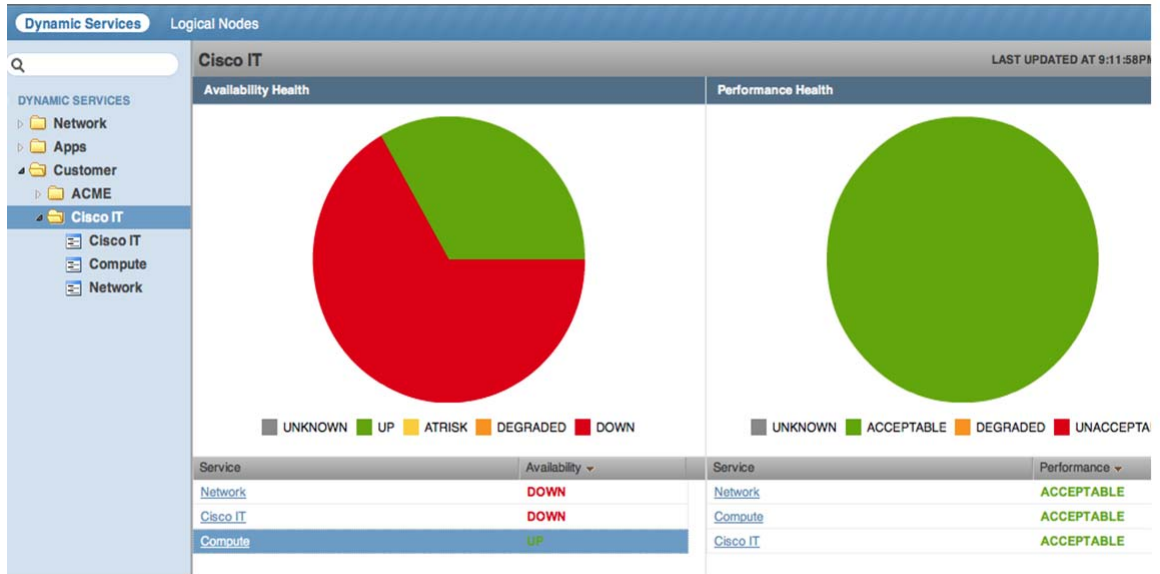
Dynamic Services Logical Nodes

DYNAMIC SERVICES
Network
Apps
Customer
ACME
Cisco IT
Cisco IT
Compute
Network

Cisco IT
LAST UPDATED AT 9:11:58PM

Availability Health

UNKNOWN UP ATRISK DEGRADED DOWN

| Service | Availability |
|---|---|
| Network | DOWN |
| Cisco IT | DOWN |
| Compute | UP |

Performance Health

UNKNOWN ACCEPTABLE DEGRADED UNACCEPTA

| Service | Performance |
|---|---|
| Network | ACCEPTABLE |
| Compute | ACCEPTABLE |
| Cisco IT | ACCEPTABLE |